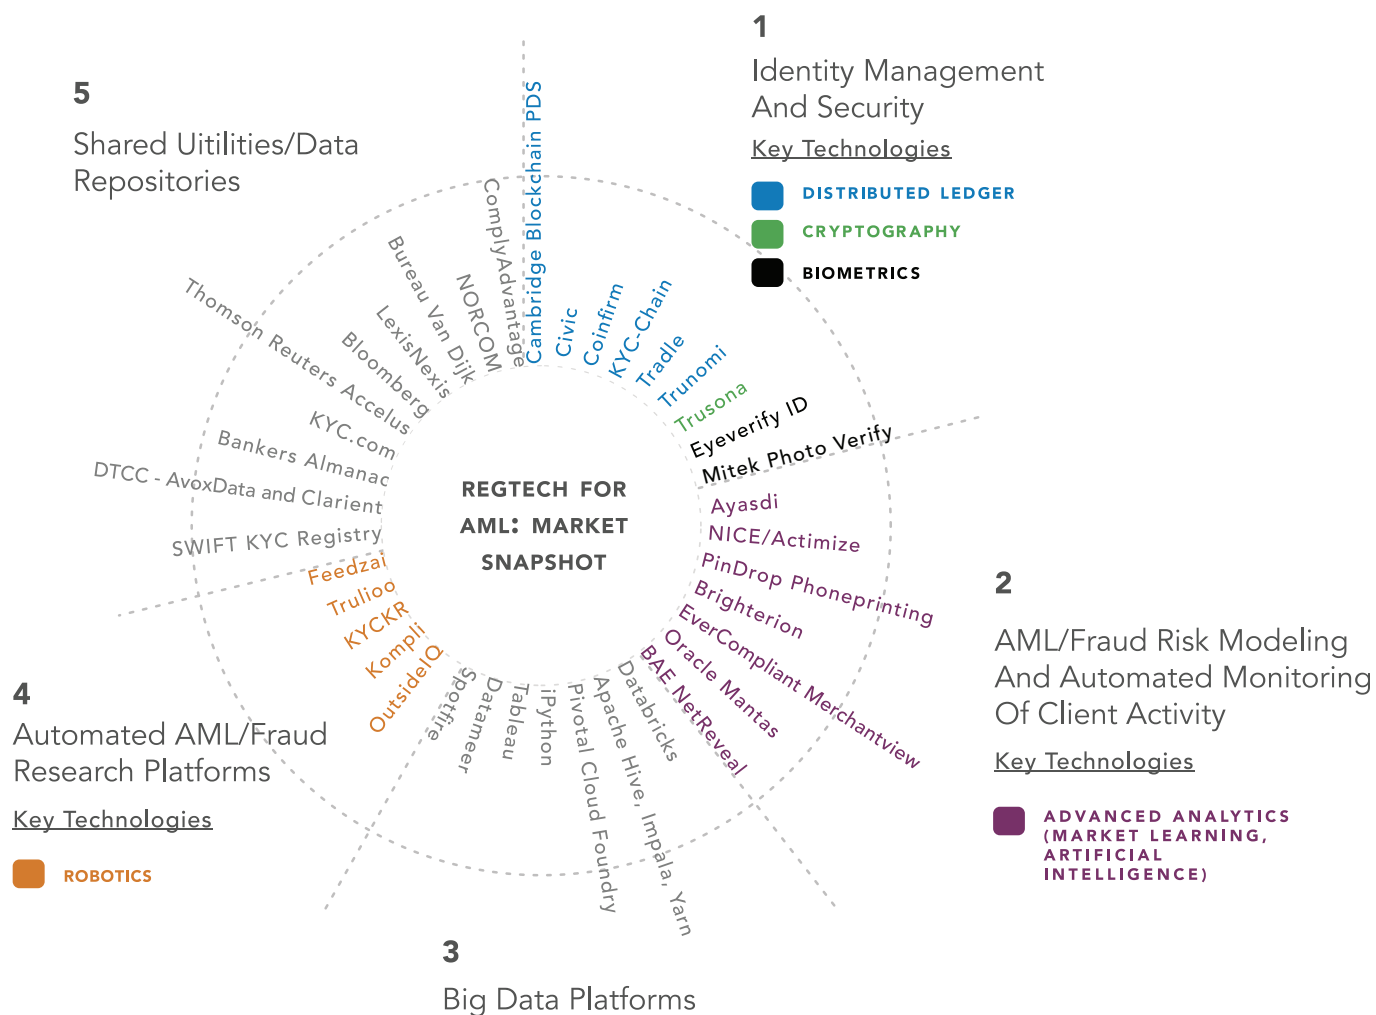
1
Identity Management And Security
Key Technologies
DISTRIBUTED LEDGER
CRYPTOGRAPHY
BIOMETRICS

Cambridge Blockchain PDS
Civic
Coinfirm
KYC-Chain
Tradle
Trunomi
Trusona
Eyeverify ID
Mitek Photo Verify

REGTECH FOR AML: MARKET SNAPSHOT

2
AML/Fraud Risk Modeling And Automated Monitoring Of Client Activity
Key Technologies
ADVANCED ANALYTICS (MARKET LEARNING, ARTIFICIAL INTELLIGENCE)

Ayasdi
NICE/Actimize
PinDrop Phoneprinting
Brighterion
EverCompliant Merchantview
Oracle Mantas
BAE NetReveal

3
Big Data Platforms

Databricks
Apache Hive, Impala, Yarn
Pivotal Cloud Foundry
iPython
Tableau
Datameer
Spotfire

4
Automated AML/Fraud Research Platforms
Key Technologies
ROBOTICS

OutsideIQ
Kompli
KYCKR
Trulioo
Feedzai

5
Shared Uitilities/Data Repositories

SWIFT KYC Registry
DTCC - AvoxData and Clarient
Bankers Almanac
KYC.com
Thomson Reuters Accelus
Bloomberg
LexisNexis
Bureau Van Dijk
NORCOM
ComplyAdvantage